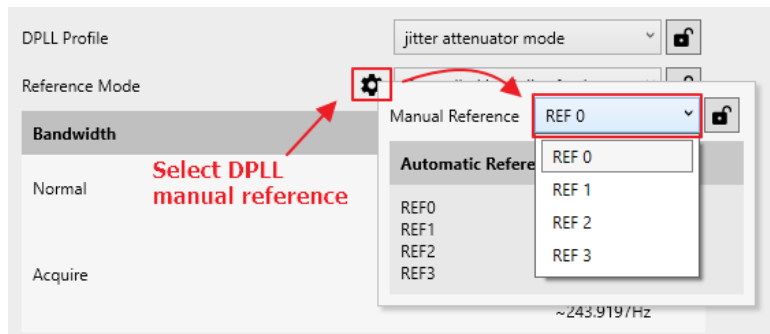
DPLL Profile
jitter attenuator mode
Reference Mode
Bandwidth
Normal
Acquire
Select DPLL manual reference
Manual Reference
REF 0
Automatic Refere
REF0
REF1
REF2
REF3
REF 0
REF 1
REF 2
REF 3
~243.9197Hz